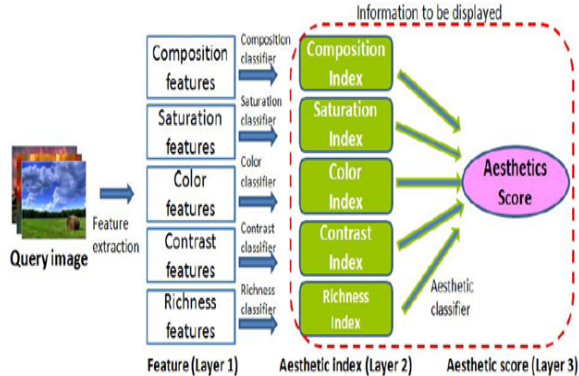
Information to be displayed

Query image

Feature extraction

Composition features

Composition classifier

Composition Index

Saturation features

Saturation classifier

Saturation Index

Color features

Color classifier

Color Index

Contrast features

Contrast classifier

Contrast Index

Richness features

Richness classifier

Richness Index

Aesthetics Score

Aesthetic classifier

Feature (Layer 1)

Aesthetic Index (Layer 2)

Aesthetic score (Layer 3)